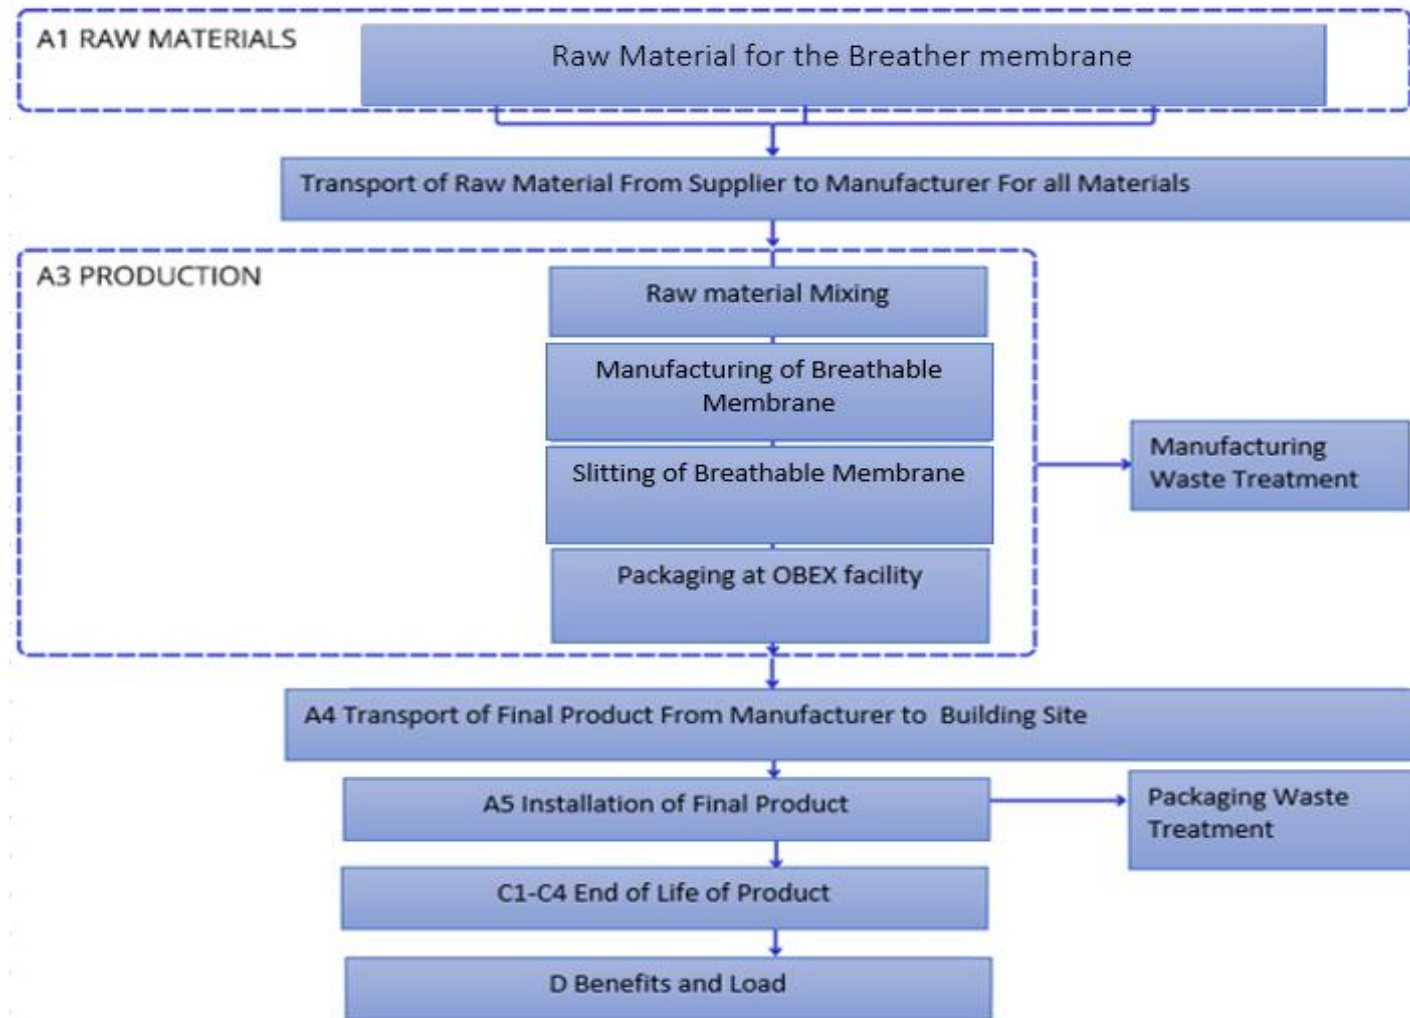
A1 RAW MATERIALS

Raw Material for the Breather membrane

Transport of Raw Material From Supplier to Manufacturer For all Materials

A3 PRODUCTION

Raw material Mixing

Manufacturing of Breathable Membrane

Slitting of Breathable Membrane

Packaging at OBEX facility

Manufacturing Waste Treatment

A4 Transport of Final Product From Manufacturer to Building Site

A5 Installation of Final Product

Packaging Waste Treatment

C1-C4 End of Life of Product

D Benefits and Load